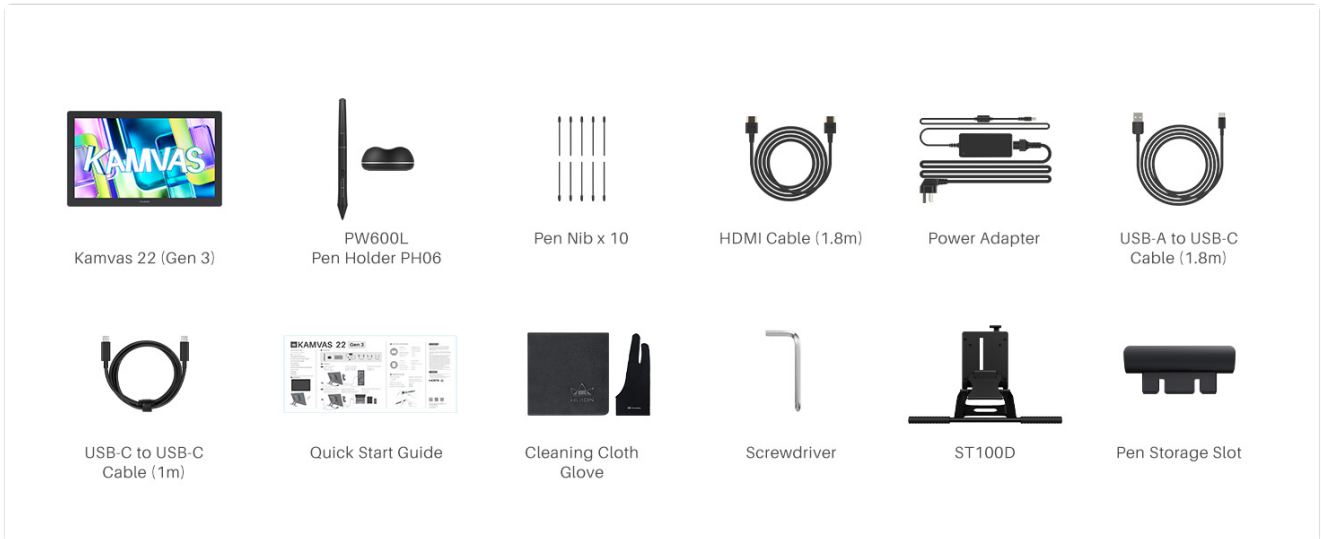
KAMVAS

Kamvas 22 (Gen 3)

PW600L
Pen Holder PH06

Pen Nib x 10

HDMI Cable (1.8m)

Power Adapter

USB-A to USB-C
Cable (1.8m)

KAMVAS 22 Gen 3

USB-C to USB-C
Cable (1m)

Quick Start Guide

Cleaning Cloth
Glove

Screwdriver

ST100D

Pen Storage Slot